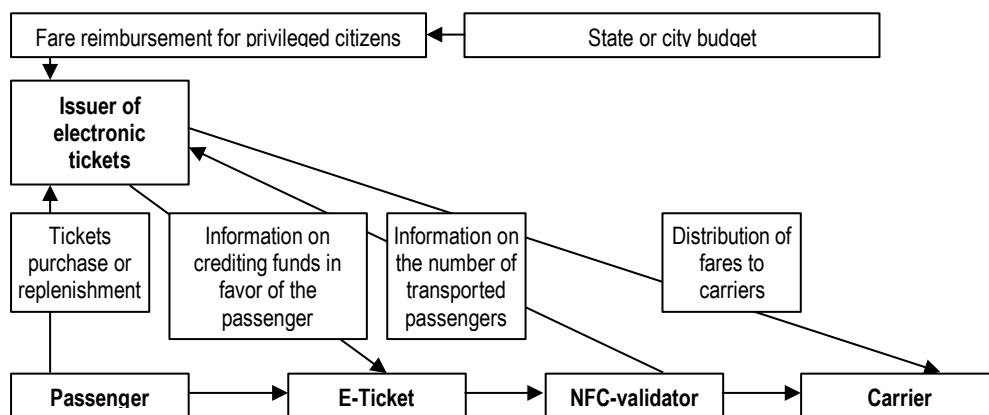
Fare reimbursement for privileged citizens

State or city budget

Issuer of electronic tickets

Tickets purchase or replenishment

Information on crediting funds in favor of the passenger

Information on the number of transported passengers

Distribution of fares to carriers

Passenger

E-Ticket

NFC-validator

Carrier